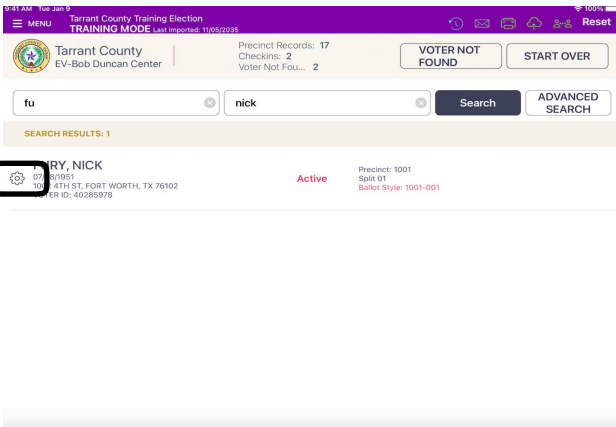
9:41 AM Tue Jan 9
100%
MENU
Tarrant County Training Election
TRAINING MODE Last Imported: 11/05/2035
Reset

Tarrant County
EV-Bob Duncan Center

Precinct Records: 17
Checkins: 2
Voter Not Fou... 2

VOTER NOT FOUND
START OVER

fu
nick
Search
ADVANCED SEARCH

SEARCH RESULTS: 1

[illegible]RY, NICK
07/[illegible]8/1951
10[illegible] 4TH ST, FORT WORTH, TX 76102
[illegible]ER ID: 40285978

Active

Precinct: 1001
Split 01
Ballot Style: 1001-001